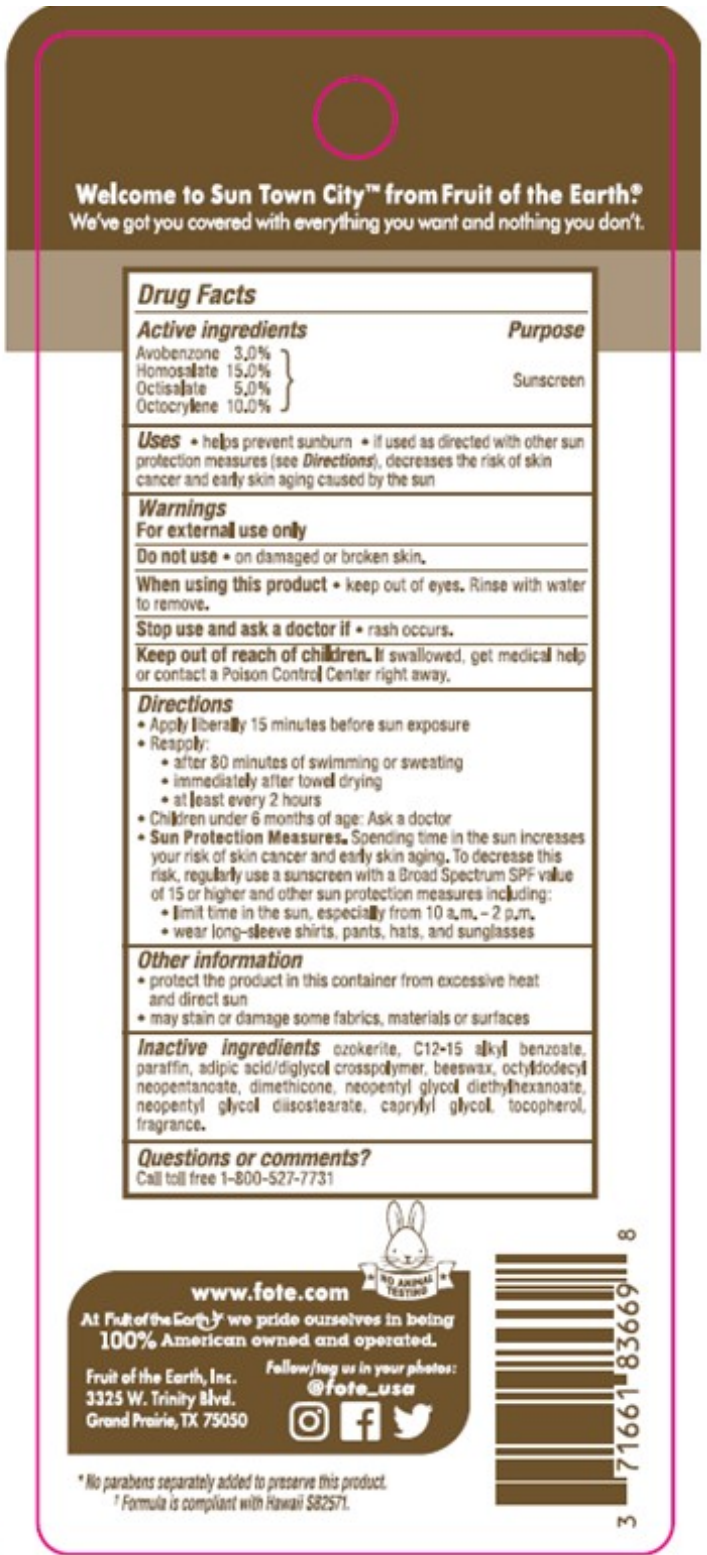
Welcome to Sun Town City™ from Fruit of the Earth®
We've got you covered with everything you want and nothing you don't.

Drug Facts

| Active ingredients | Purpose |
|---|---|
| Avobenzone 3.0% Homosalate 15.0% Octisalate 5.0% Octocrylene 10.0% | Sunscreen |

Uses • helps prevent sunburn • if used as directed with other sun protection measures (see Directions), decreases the risk of skin cancer and early skin aging caused by the sun

Warnings
For external use only

Do not use • on damaged or broken skin.

When using this product • keep out of eyes. Rinse with water to remove.

Stop use and ask a doctor if • rash occurs.

Keep out of reach of children. If swallowed, get medical help or contact a Poison Control Center right away.

Directions
• Apply liberally 15 minutes before sun exposure
• Reapply:
• after 80 minutes of swimming or sweating
• immediately after towel drying
• at least every 2 hours
• Children under 6 months of age: Ask a doctor
• Sun Protection Measures. Spending time in the sun increases your risk of skin cancer and early skin aging. To decrease this risk, regularly use a sunscreen with a Broad Spectrum SPF value of 15 or higher and other sun protection measures including:
• limit time in the sun, especially from 10 a.m. – 2 p.m.
• wear long-sleeve shirts, pants, hats, and sunglasses

Other information
• protect the product in this container from excessive heat and direct sun
• may stain or damage some fabrics, materials or surfaces

Inactive ingredients ozokerite, C12-15 alkyl benzoate, paraffin, adipic acid/diglycol crosspolymer, beeswax, octyldodecyl neopentanoate, dimethicone, neopentyl glycol diethylhexanoate, neopentyl glycol diisostearate, caprylyl glycol, tocopherol, fragrance.

Questions or comments?
Call toll free 1-800-527-7731

NO ANIMAL TESTING

www.fote.com
At Fruit of the Earth we pride ourselves in being 100% American owned and operated.

Fruit of the Earth, Inc.
3325 W. Trinity Blvd.
Grand Prairie, TX 75050

Follow/tag us in your photos:
@fote_usa

* No parabens separately added to preserve this product.
† Formula is compliant with Hawaii SB2571.

3 71661 83669 8